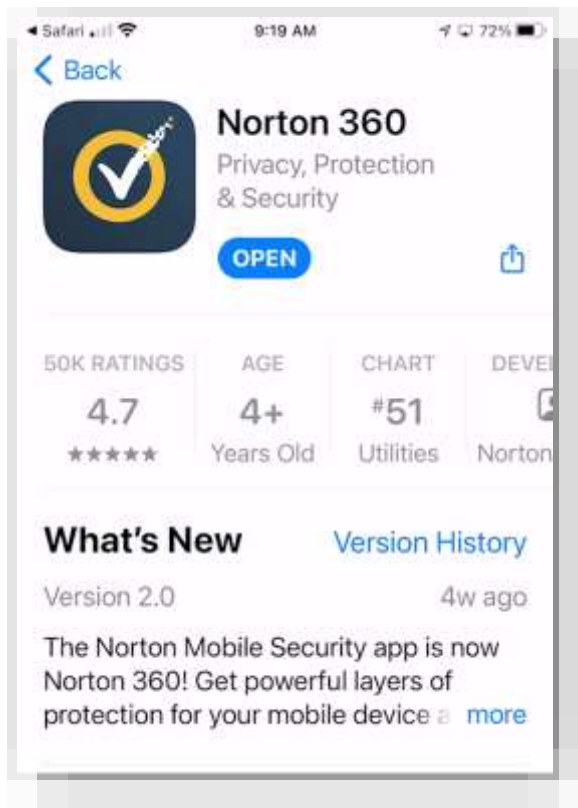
◂ Safari 9:19 AM 72%

< Back

Norton 360
Privacy, Protection & Security

OPEN

50K RATINGS
4.7
★★★★★

AGE
4+
Years Old

CHART
#51
Utilities

DEVE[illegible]
Norton

What's New
Version History

Version 2.0
4w ago

The Norton Mobile Security app is now Norton 360! Get powerful layers of protection for your mobile device a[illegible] more